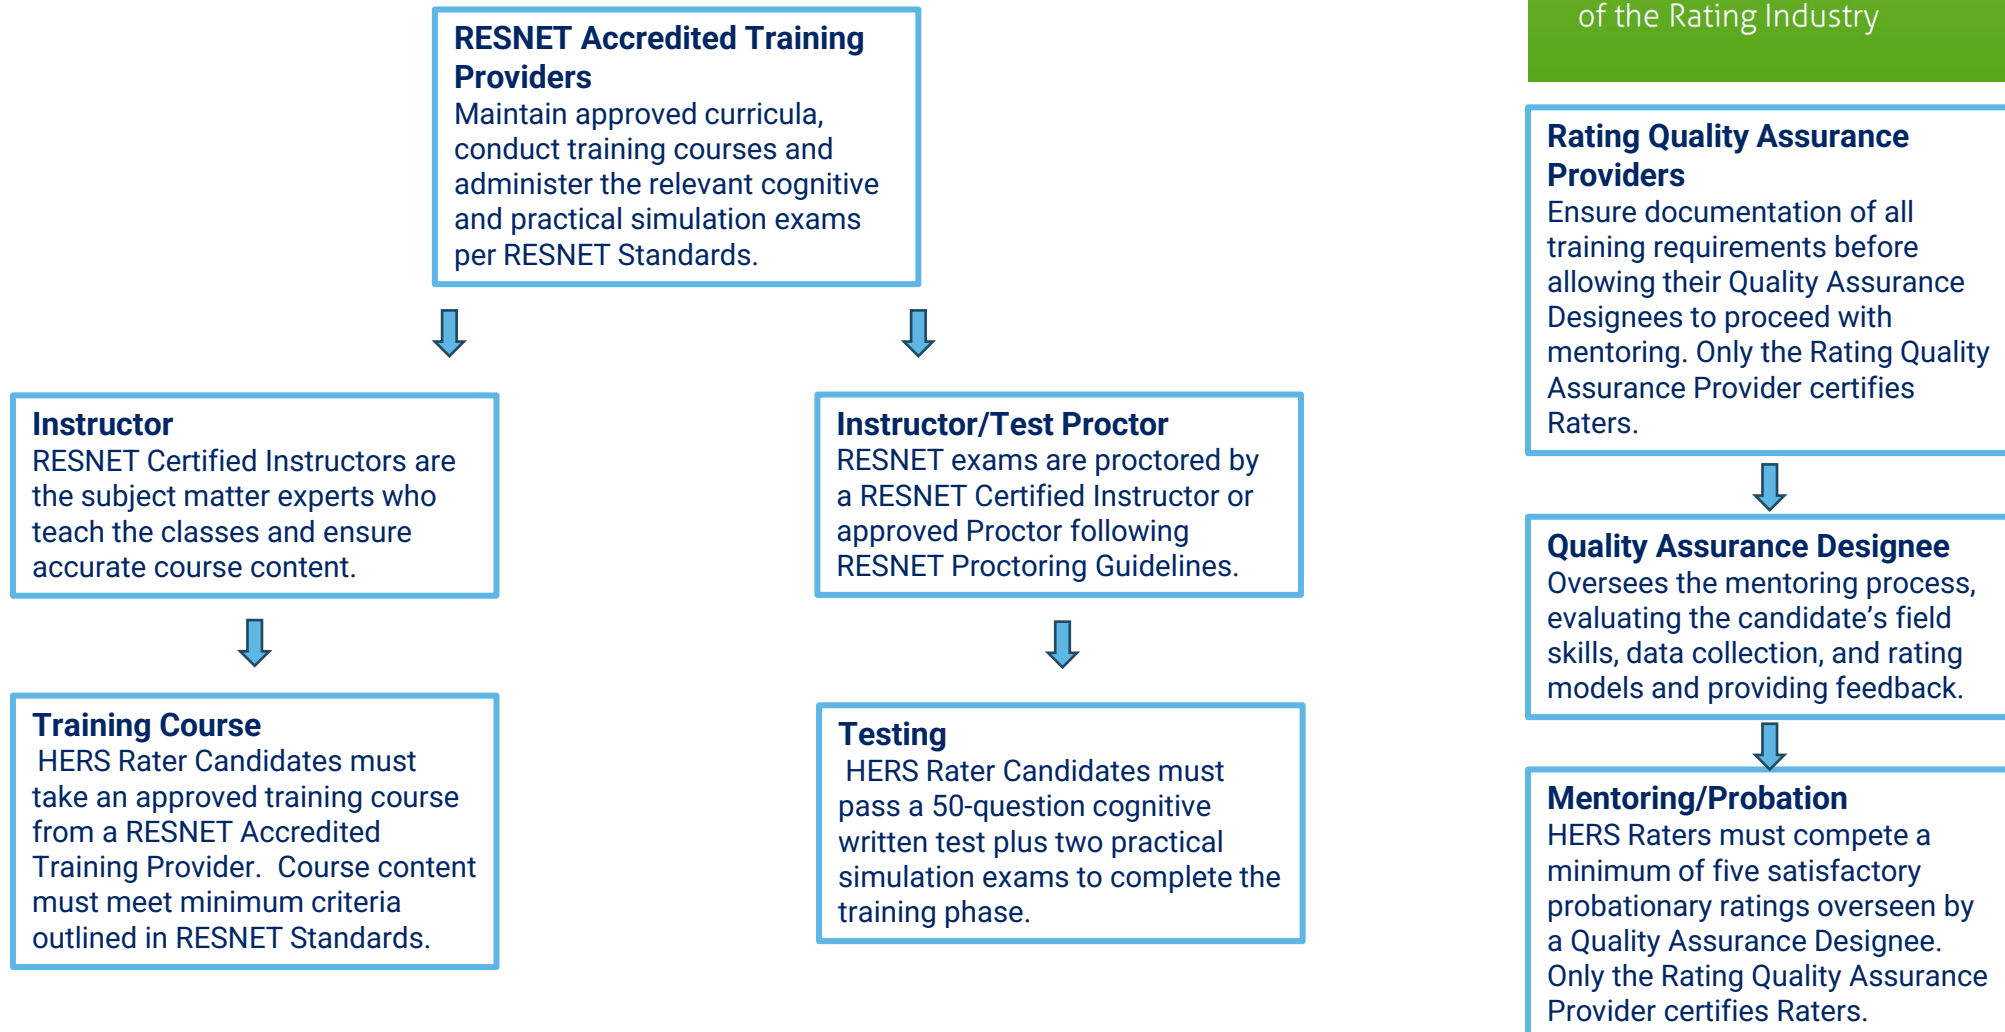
of the Rating Industry

**RESNET Accredited Training Providers**
Maintain approved curricula, conduct training courses and administer the relevant cognitive and practical simulation exams per RESNET Standards.

**Instructor**
RESNET Certified Instructors are the subject matter experts who teach the classes and ensure accurate course content.

**Training Course**
HERS Rater Candidates must take an approved training course from a RESNET Accredited Training Provider. Course content must meet minimum criteria outlined in RESNET Standards.

**Instructor/Test Proctor**
RESNET exams are proctored by a RESNET Certified Instructor or approved Proctor following RESNET Proctoring Guidelines.

**Testing**
HERS Rater Candidates must pass a 50-question cognitive written test plus two practical simulation exams to complete the training phase.

**Rating Quality Assurance Providers**
Ensure documentation of all training requirements before allowing their Quality Assurance Designees to proceed with mentoring. Only the Rating Quality Assurance Provider certifies Raters.

**Quality Assurance Designee**
Oversees the mentoring process, evaluating the candidate's field skills, data collection, and rating models and providing feedback.

**Mentoring/Probation**
HERS Raters must compete a minimum of five satisfactory probationary ratings overseen by a Quality Assurance Designee. Only the Rating Quality Assurance Provider certifies Raters.